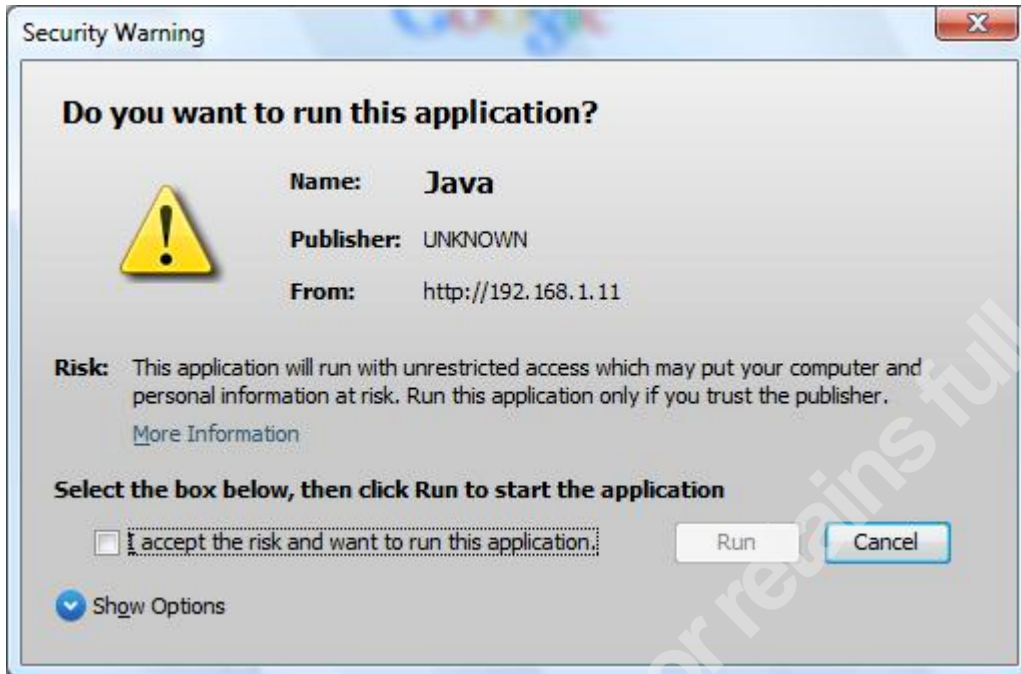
Security Warning

Do you want to run this application?

Name: Java

Publisher: UNKNOWN

From: http://192.168.1.11

Risk: This application will run with unrestricted access which may put your computer and personal information at risk. Run this application only if you trust the publisher.

More Information

Select the box below, then click Run to start the application

I accept the risk and want to run this application.

Run

Cancel

Show Options

or retains full